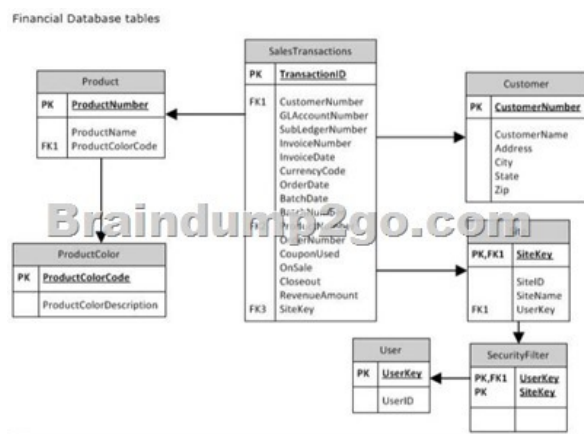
Financial Database tables

SalesTransactions

PK TransactionID

FK1 CustomerNumber
GLAccountNumber
SubLedgerNumber
InvoiceNumber
InvoiceDate
CurrencyCode
OrderDate
BatchDate
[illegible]
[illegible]
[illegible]Number
CouponUsed
OnSale
Closeout
RevenueAmount
FK3 SiteKey

Product

PK ProductNumber

ProductName
FK1 ProductColorCode

Customer

PK CustomerNumber

CustomerName
Address
City
State
Zip

Braindump2go.com

ProductColor

PK ProductColorCode

ProductColorDescription

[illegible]

PK,FK1 SiteKey

SiteID
SiteName
FK1 UserKey

User

PK UserKey

UserID

SecurityFilter

PK,FK1 UserKey
PK SiteKey